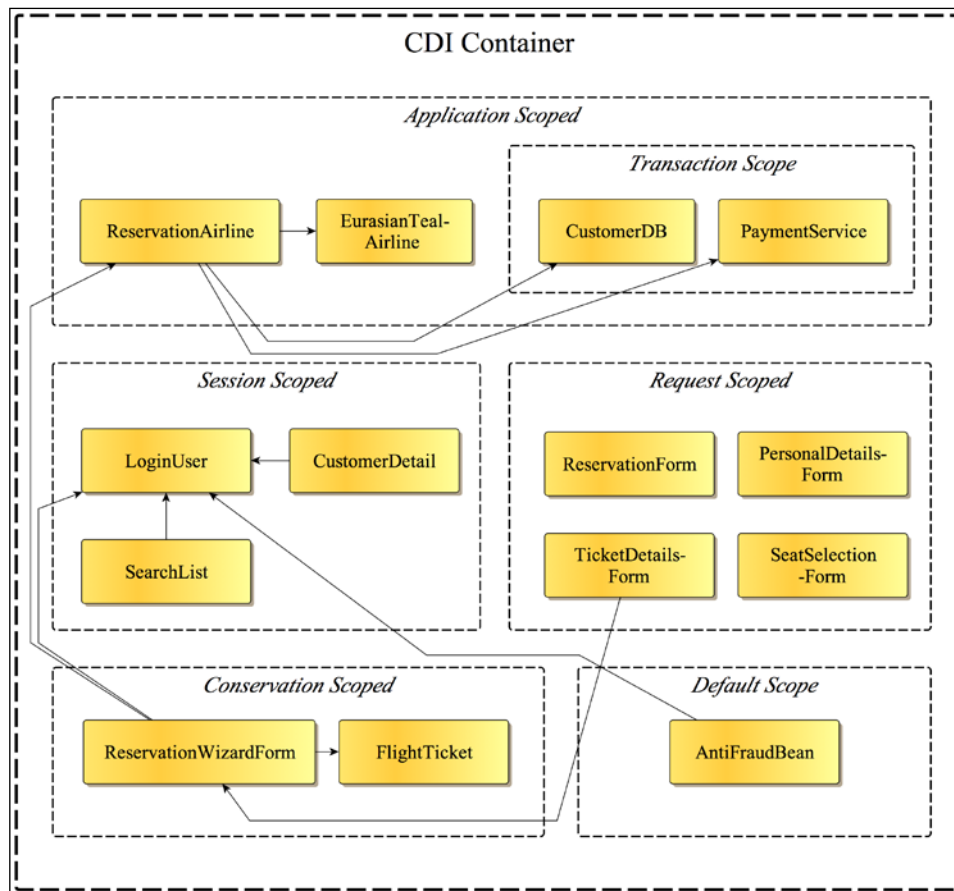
CDI Container

Application Scoped

Transaction Scope

ReservationAirline

EurasianTeal-Airline

CustomerDB

PaymentService

Session Scoped

LoginUser

CustomerDetail

SearchList

Request Scoped

ReservationForm

PersonalDetails-Form

TicketDetails-Form

SeatSelection -Form

Conservation Scoped

ReservationWizardForm

FlightTicket

Default Scope

AntiFraudBean